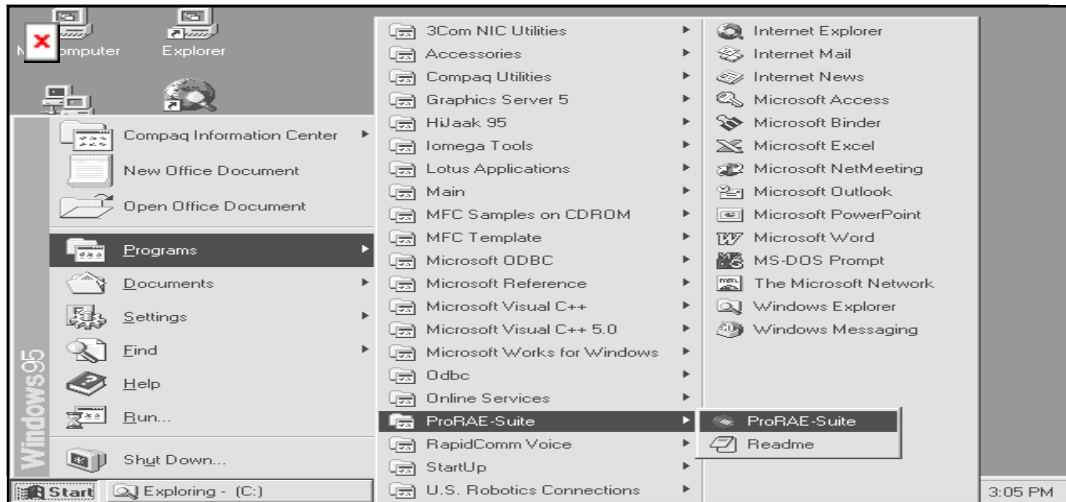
My Computer
Explorer

Compaq Information Center
New Office Document
Open Office Document
Programs
Documents
Settings
Find
Help
Run...
Shut Down...

Windows95

3Com NIC Utilities
Accessories
Compaq Utilities
Graphics Server 5
HiJaak 95
Iomega Tools
Lotus Applications
Main
MFC Samples on CDROM
MFC Template
Microsoft ODBC
Microsoft Reference
Microsoft Visual C++
Microsoft Visual C++ 5.0
Microsoft Works for Windows
Odbc
Online Services
ProRAE-Suite
RapidComm Voice
StartUp
U.S. Robotics Connections

Internet Explorer
Internet Mail
Internet News
Microsoft Access
Microsoft Binder
Microsoft Excel
Microsoft NetMeeting
Microsoft Outlook
Microsoft PowerPoint
Microsoft Word
MS-DOS Prompt
The Microsoft Network
Windows Explorer
Windows Messaging

ProRAE-Suite
Readme

Start
Exploring - (C:)
3:05 PM